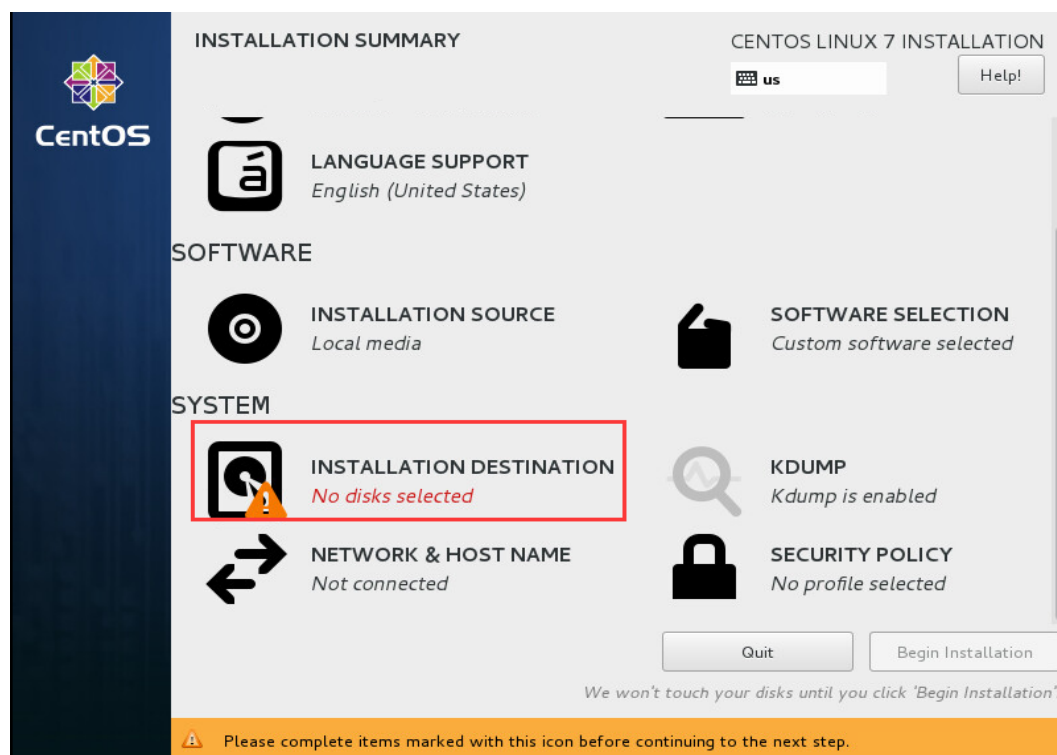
CentOS

INSTALLATION SUMMARY

CENTOS LINUX 7 INSTALLATION

us

Help!

LANGUAGE SUPPORT
English (United States)

SOFTWARE

INSTALLATION SOURCE
Local media

SOFTWARE SELECTION
Custom software selected

SYSTEM

INSTALLATION DESTINATION
No disks selected

KDUMP
Kdump is enabled

NETWORK & HOST NAME
Not connected

SECURITY POLICY
No profile selected

Quit

Begin Installation

We won't touch your disks until you click 'Begin Installation'

Please complete items marked with this icon before continuing to the next step.